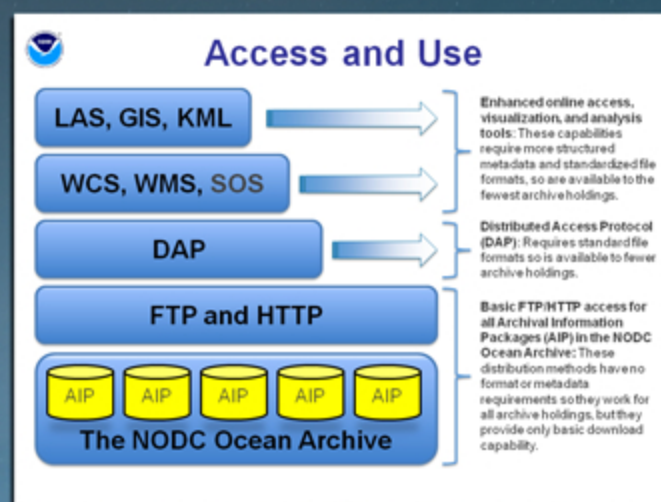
Access and Use

LAS, GIS, KML

WCS, WMS, SOS

DAP

FTP and HTTP

AIP AIP AIP AIP AIP

The NODC Ocean Archive

**Enhanced online access, visualization, and analysis tools**: These capabilities require more structured metadata and standardized file formats, so are available to the fewest archive holdings.

**Distributed Access Protocol (DAP)**: Requires standard file formats so is available to fewer archive holdings.

**Basic FTP/HTTP access for all Archival Information Packages (AIP) in the NODC Ocean Archive:** These distribution methods have no format or metadata requirements so they work for all archive holdings, but they provide only basic download capability.